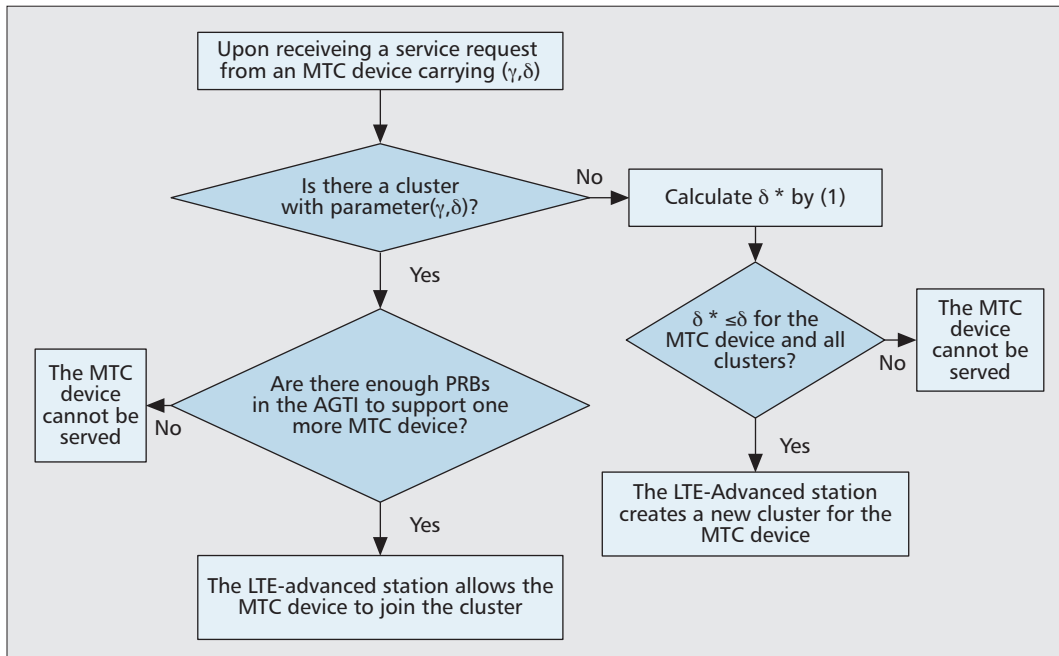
Upon receiveing a service request from an MTC device carrying $(\gamma,\delta)$

Is there a cluster with parameter$(\gamma,\delta)$?

No

Calculate $\delta$ * by (1)

Yes

$\delta * \leq \delta$ for the MTC device and all clusters?

No

The MTC device cannot be served

The MTC device cannot be served

No

Are there enough PRBs in the AGTI to support one more MTC device?

Yes

The LTE-Advanced station creates a new cluster for the MTC device

Yes

The LTE-advanced station allows the MTC device to join the cluster